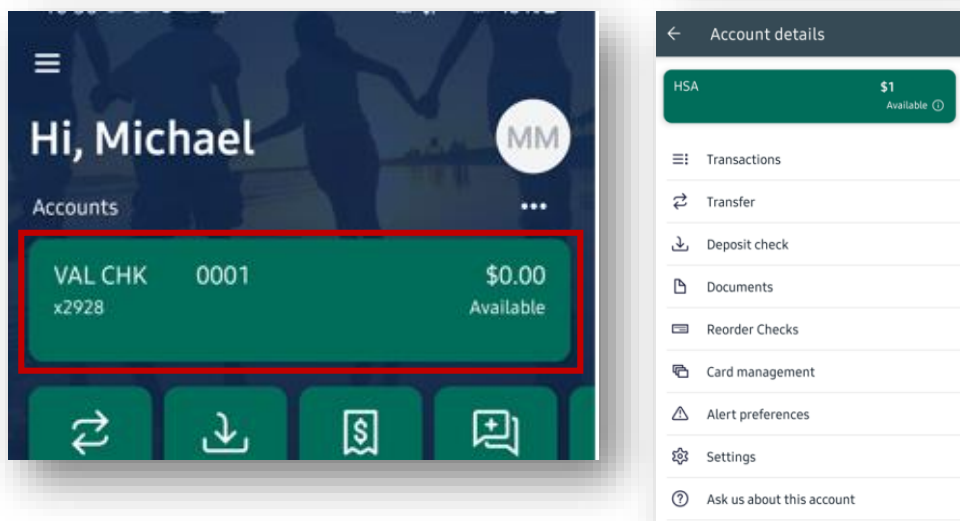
Hi, Michael

MM

Accounts

VAL CHK 0001 $0.00
x2928 Available

Account details

HSA $1
Available

Transactions

Transfer

Deposit check

Documents

Reorder Checks

Card management

Alert preferences

Settings

Ask us about this account